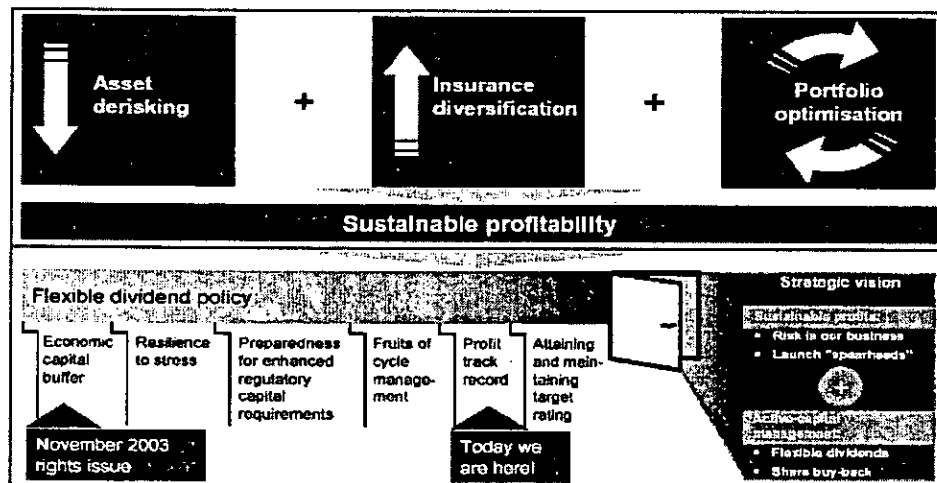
Asset derisking

+

Insurance diversification

+

Portfolio optimisation

Sustainable profitability

Flexible dividend policy

Economic capital buffer

Resilience to stress

Preparedness for enhanced regulatory capital requirements

Fruits of cycle management

Profit track record

Attaining and maintaining target rating

November 2003 rights issue

Today we are here!

Strategic vision

Sustainable profits:
• Risk is our business
• Launch "spearheads"

+

Active capital management:
• Flexible dividends
• Share buy-back